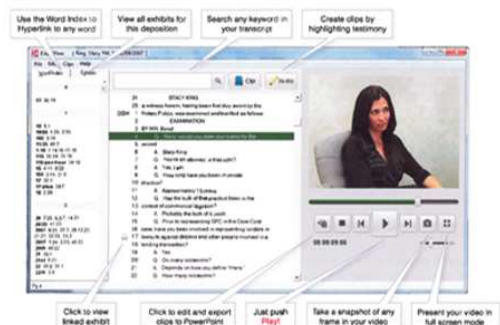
Use the Word Index to Hyperlink to any word

View all exhibits for this deposition

Search any keyword in your transcript

Create clips by highlighting testimony

Clip

STACY KING

EXAMINATION

Click to view linked exhibit

Click to edit and export clips to PowerPoint

Just push Play!

Take a snapshot of any frame in your video

Present your video in full screen mode